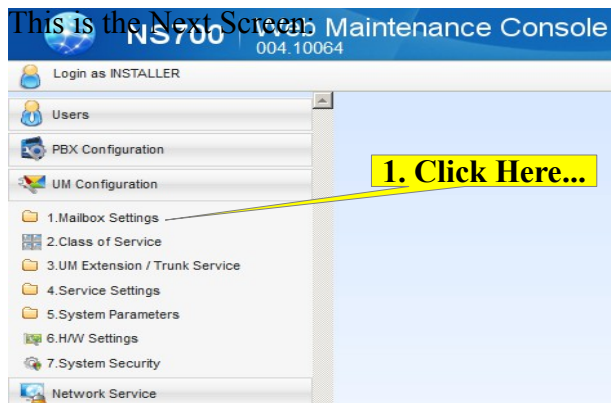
This is the Next Screen:

NS700 Web Maintenance Console
004.10064

Login as INSTALLER

Users

PBX Configuration

UM Configuration

1. Click Here...

1.Mailbox Settings
2.Class of Service
3.UM Extension / Trunk Service
4.Service Settings
5.System Parameters
6.H/W Settings
7.System Security

Network Service